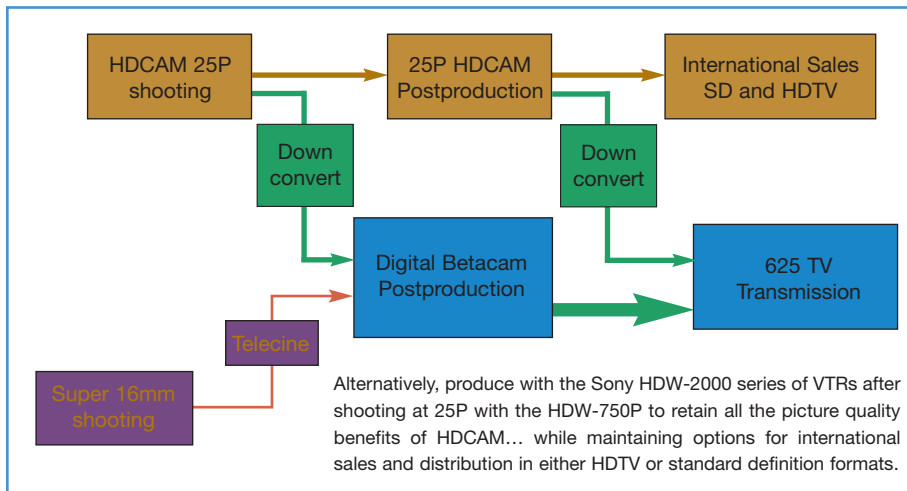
HDCAM 25P shooting

25P HDCAM Postproduction

International Sales SD and HDTV

Down convert

Down convert

Digital Betacam Postproduction

625 TV Transmission

Telecine

Super 16mm shooting

Alternatively, produce with the Sony HDW-2000 series of VTRs after shooting at 25P with the HDW-750P to retain all the picture quality benefits of HDCAM… while maintaining options for international sales and distribution in either HDTV or standard definition formats.